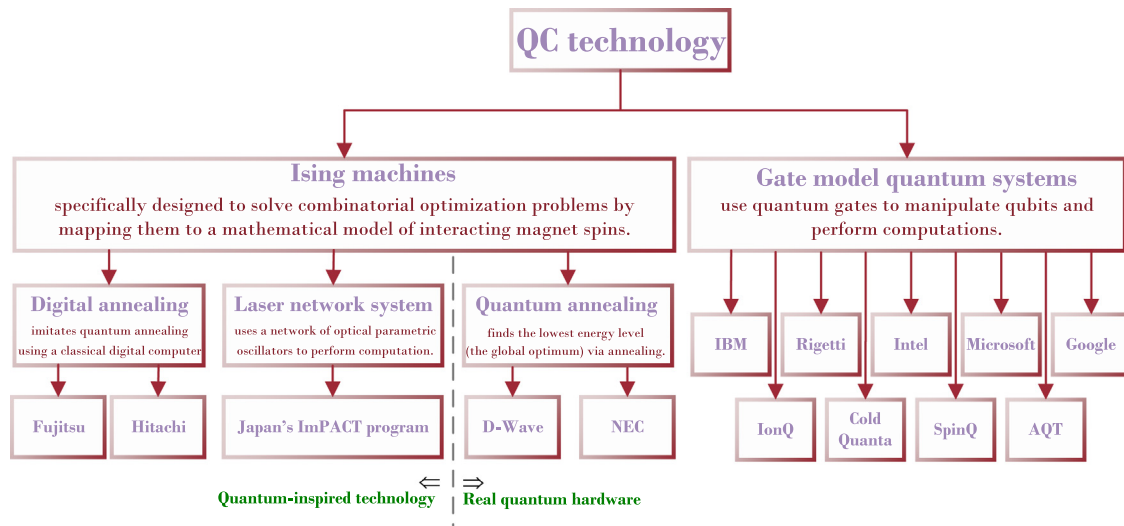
QC technology

Ising machines
specifically designed to solve combinatorial optimization problems by mapping them to a mathematical model of interacting magnet spins.

Gate model quantum systems
use quantum gates to manipulate qubits and perform computations.

Digital annealing
imitates quantum annealing using a classical digital computer

Laser network system
uses a network of optical parametric oscillators to perform computation.

Quantum annealing
finds the lowest energy level (the global optimum) via annealing.

Fujitsu

Hitachi

Japan's ImPACT program

D-Wave

NEC

IBM

Rigetti

Intel

Microsoft

Google

IonQ

Cold Quanta

SpinQ

AQT

$\Leftarrow$ $\Rightarrow$

Quantum-inspired technology

Real quantum hardware